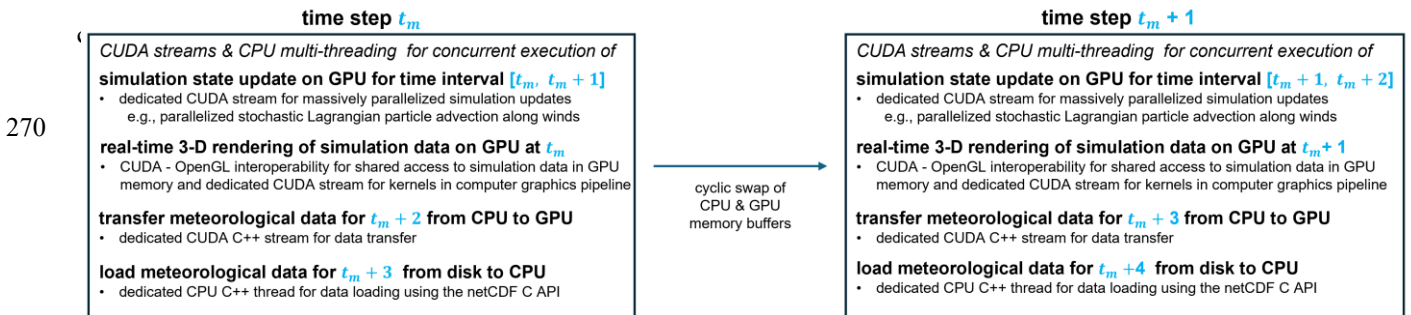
time step $t_m$

CUDA streams & CPU multi-threading for concurrent execution of

simulation state update on GPU for time interval $[t_m, t_m+1]$
• dedicated CUDA stream for massively parallelized simulation updates e.g., parallelized stochastic Lagrangian particle advection along winds

real-time 3-D rendering of simulation data on GPU at $t_m$
• CUDA - OpenGL interoperability for shared access to simulation data in GPU memory and dedicated CUDA stream for kernels in computer graphics pipeline

transfer meteorological data for $t_m + 2$ from CPU to GPU
• dedicated CUDA C++ stream for data transfer

load meteorological data for $t_m + 3$ from disk to CPU
• dedicated CPU C++ thread for data loading using the netCDF C API

270

cyclic swap of CPU & GPU memory buffers

time step $t_m$ + 1

CUDA streams & CPU multi-threading for concurrent execution of

simulation state update on GPU for time interval $[t_m + 1, t_m + 2]$
• dedicated CUDA stream for massively parallelized simulation updates e.g., parallelized stochastic Lagrangian particle advection along winds

real-time 3-D rendering of simulation data on GPU at $t_m$+ 1
• CUDA - OpenGL interoperability for shared access to simulation data in GPU memory and dedicated CUDA stream for kernels in computer graphics pipeline

transfer meteorological data for $t_m + 3$ from CPU to GPU
• dedicated CUDA C++ stream for data transfer

load meteorological data for $t_m$ +4 from disk to CPU
• dedicated CPU C++ thread for data loading using the netCDF C API